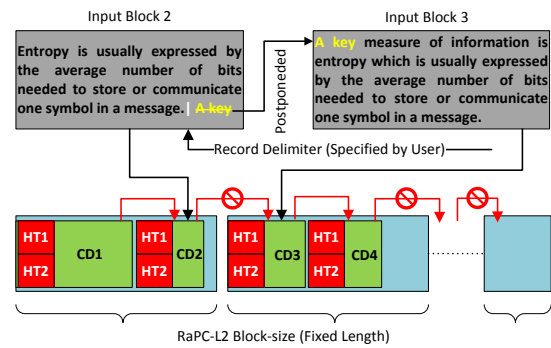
Input Block 2

Entropy is usually expressed by the average number of bits needed to store or communicate one symbol in a message. | A key

Postponeded

Input Block 3

A key measure of information is entropy which is usually expressed by the average number of bits needed to store or communicate one symbol in a message.

Record Delimiter (Specified by User)

HT1
HT2
CD1
HT1
HT2
CD2
HT1
HT2
CD3
HT1
HT2
CD4

RaPC-L2 Block-size (Fixed Length)